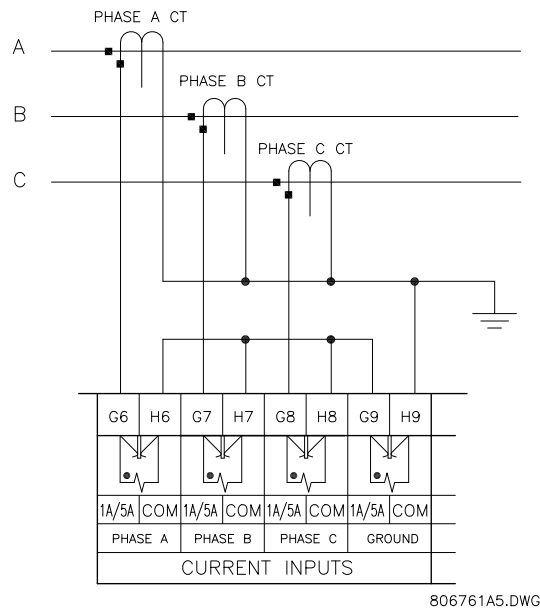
PHASE A CT

A

PHASE B CT

B

PHASE C CT

C

| G6 | H6 | G7 | H7 | G8 | H8 | G9 | H9 |
|---|---|---|---|---|---|---|---|
| 1A/5A | COM | 1A/5A | COM | 1A/5A | COM | 1A/5A | COM |
| PHASE A | | PHASE B | | PHASE C | | GROUND | |

CURRENT INPUTS

806761A5.DWG